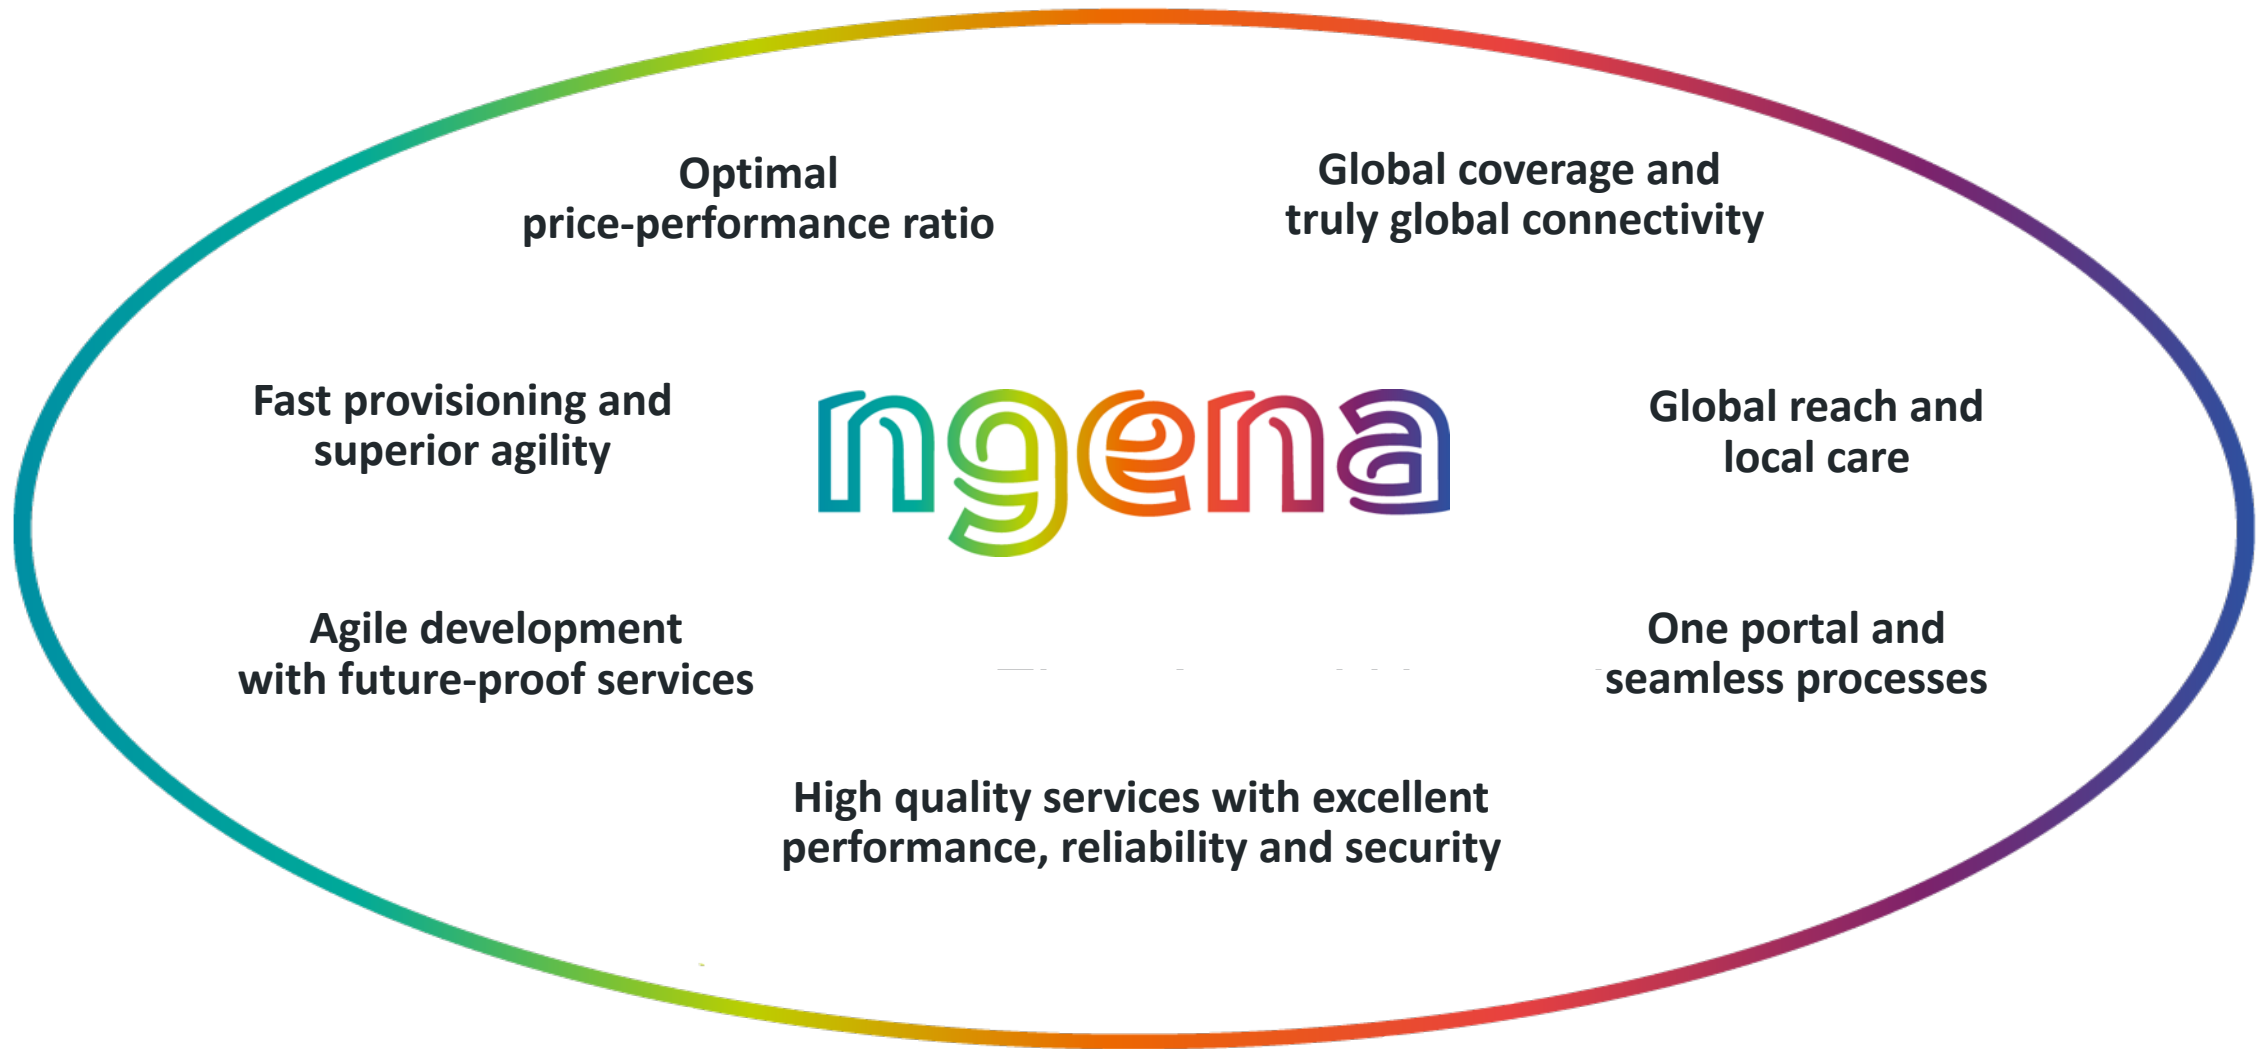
Optimal
price-performance ratio

Global coverage and
truly global connectivity

Fast provisioning and
superior agility

ngena

Global reach and
local care

Agile development
with future-proof services

One portal and
seamless processes

High quality services with excellent
performance, reliability and security